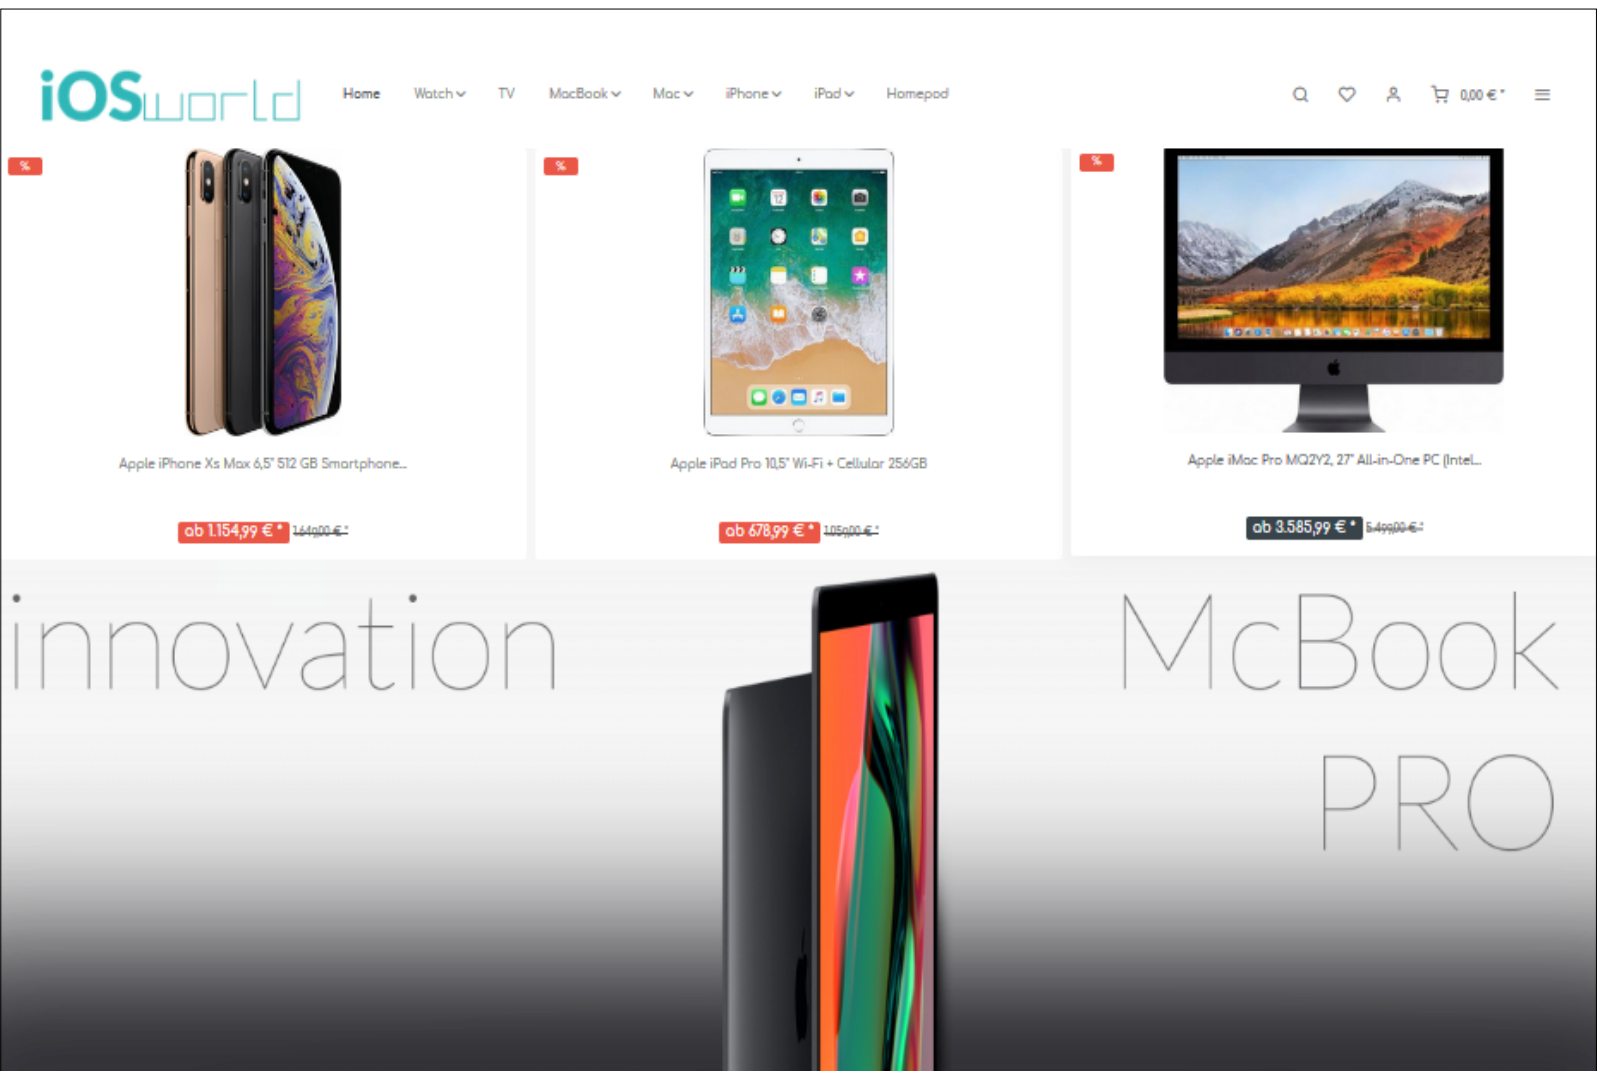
iOSworld

Home Watch TV MacBook Mac iPhone iPad Homepod

0,00 € *

%

Apple iPhone Xs Max 6,5" 512 GB Smartphone...

ab 1.154,99 € * 1.649,00 € *

%

Apple iPad Pro 10,5" Wi-Fi + Cellular 256GB

ab 678,99 € * 1.059,00 € *

%

Apple iMac Pro MQ2Y2, 27" All-in-One PC (Intel...

ab 3.585,99 € * 5.499,00 € *

innovation

McBook PRO